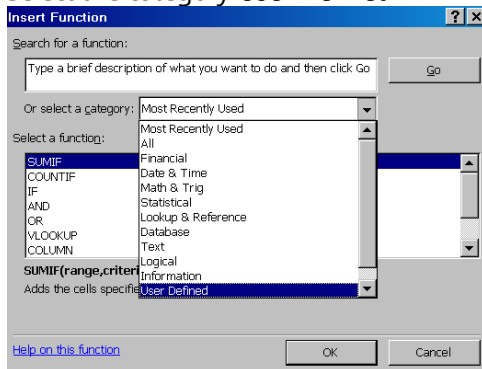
Insert Function

? X

Search for a function:

Type a brief description of what you want to do and then click Go

Go

Or select a category: Most Recently Used

Select a function:

SUMIF
COUNTIF
IF
AND
OR
VLOOKUP
COLUMN

Most Recently Used
All
Financial
Date & Time
Math & Trig
Statistical
Lookup & Reference
Database
Text
Logical
Information
User Defined

SUMIF(range,criteri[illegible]

Adds the cells specifie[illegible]

Help on this function

OK

Cancel